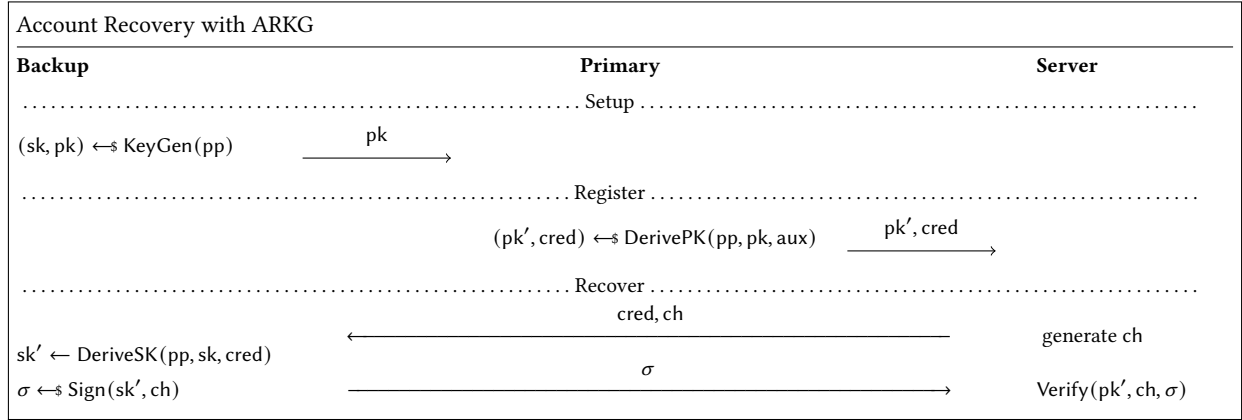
Account Recovery with ARKG

**Backup** **Primary** **Server**

Setup

$(\mathsf{sk}, \mathsf{pk}) \leftarrow\$ \mathsf{KeyGen}(\mathsf{pp})$ $\mathsf{pk}$

Register

$(\mathsf{pk}', \mathsf{cred}) \leftarrow\$ \mathsf{DerivePK}(\mathsf{pp}, \mathsf{pk}, \mathsf{aux})$ $\mathsf{pk}', \mathsf{cred}$

Recover

$\mathsf{cred}, \mathsf{ch}$ generate ch

$\mathsf{sk}' \leftarrow \mathsf{DeriveSK}(\mathsf{pp}, \mathsf{sk}, \mathsf{cred})$

$\sigma \leftarrow\$ \mathsf{Sign}(\mathsf{sk}', \mathsf{ch})$ $\sigma$ $\mathsf{Verify}(\mathsf{pk}', \mathsf{ch}, \sigma)$